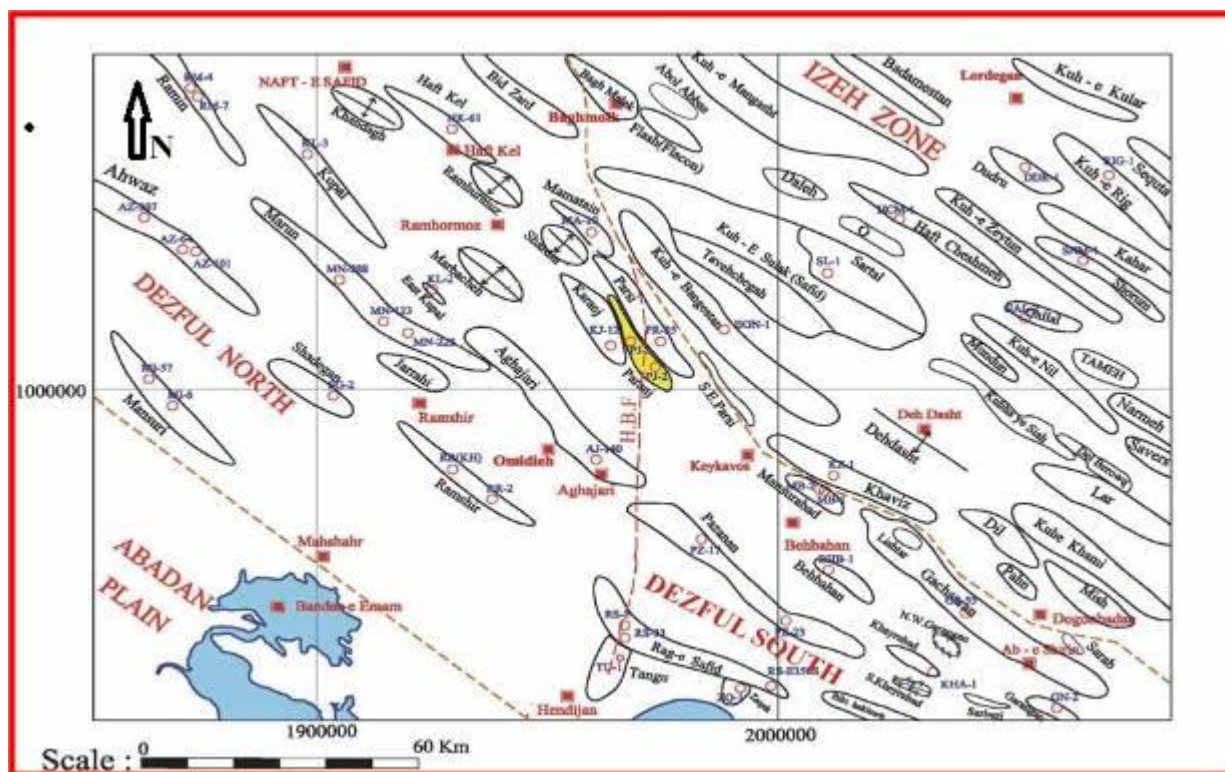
N

NAFT - E SAFID
Ramin
Haft Kel
Bid Zard
Bagh Malek
Baghmalek
Abol Abbas
Kuh - e Mangasht
IZEH ZONE
Badamostan
Lordegan
Kuh - e Kular
Khaviz
Kupal
Haft Kel
Ramin
Flash(Fiscon)
Duleh
Dudru
Kuh-e Rig
Sequta
Ahwaz
Marun
Ramhormoz
Mamatain
Kuh - E Safid (Safid)
Sartal
Kuh - e Zeytun
Haft Cheshmeh
Kahar
Shorum
Tevehchegah
Karanj
Parsi
Kuh - e Bangestan
DEZFUL NORTH
Marbeh
East Kupal
Shadegan
Jarrahi
Aghajari
Paris
Chillal
Kuh-e Nil
Mandan
TAMEH
1000000
Mansuri
Ramshir
Ramshir
Omidieh
Aghajari
H.B.F
S.E Parsi
Keykavos
Mansurabad
Deh Dasht
Dehdasht
Kuhbaye Sukh
Narmeh
Saven
Lar
Dil
Kuhe Khami
Mish
Pazanan
Behbahan
Behbahan
Lahbari
Gachsaran
Palm
N.W.Gachsaran
Dogonbadan
Ab - e Sarat
Sarab
Khayrabad
ABADAN PLAIN
Mahshahr
Bandar-e Emam
DEZFUL SOUTH
Rag-e Safid
Tangu
Hendijan
Gachsaran
1900000
2000000
Scale : 0 60 Km